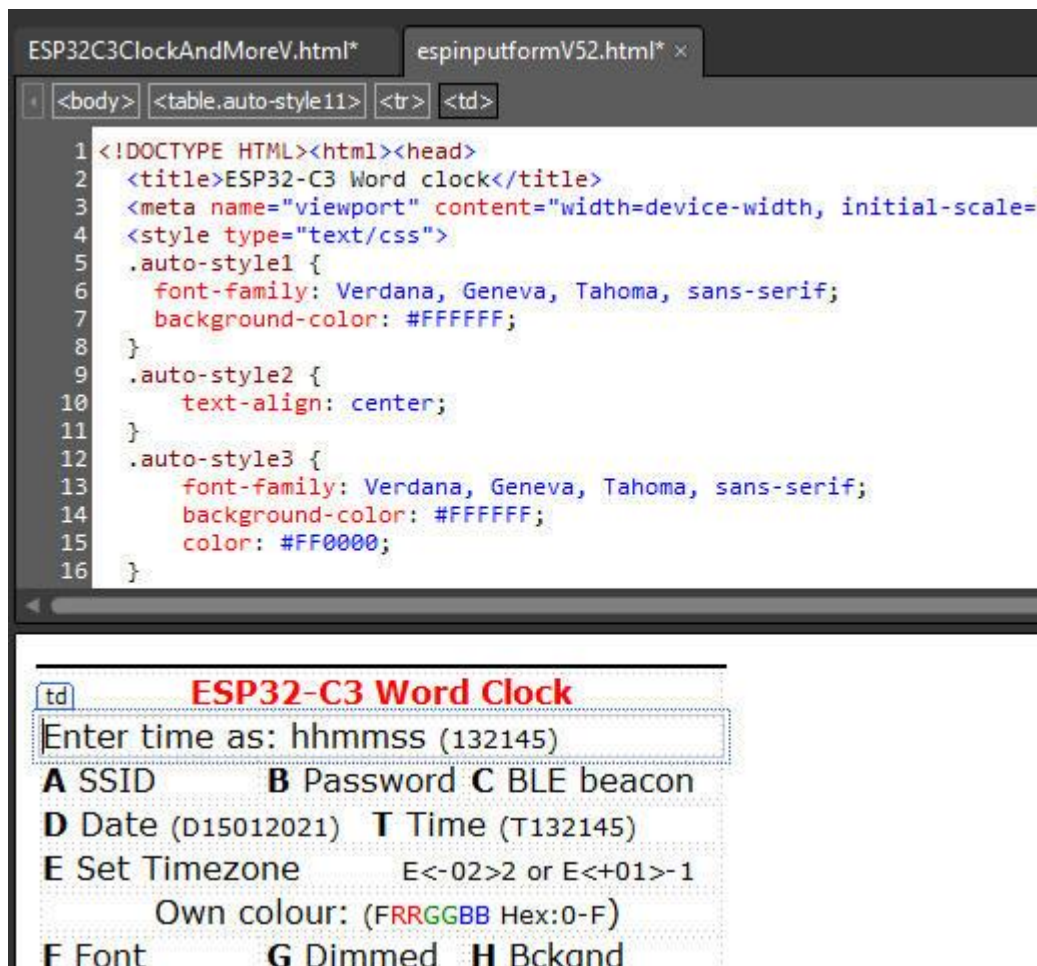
ESP32C3ClockAndMoreV.html*    espinputformV52.html* ×

<body> <table.auto-style11> <tr> <td>

1 <!DOCTYPE HTML><html><head>
2 <title>ESP32-C3 Word clock</title>
3 <meta name="viewport" content="width=device-width, initial-scale=
4 <style type="text/css">
5 .auto-style1 {
6 font-family: Verdana, Geneva, Tahoma, sans-serif;
7 background-color: #FFFFFF;
8 }
9 .auto-style2 {
10 text-align: center;
11 }
12 .auto-style3 {
13 font-family: Verdana, Geneva, Tahoma, sans-serif;
14 background-color: #FFFFFF;
15 color: #FF0000;
16 }

td ESP32-C3 Word Clock

Enter time as: hhmmss (132145)

A SSID B Password C BLE beacon

D Date (D15012021) T Time (T132145)

E Set Timezone E<-02>2 or E<+01>-1

Own colour: (FRRGGBB Hex:0-F)

F Font G Dimmed H Bckgnd